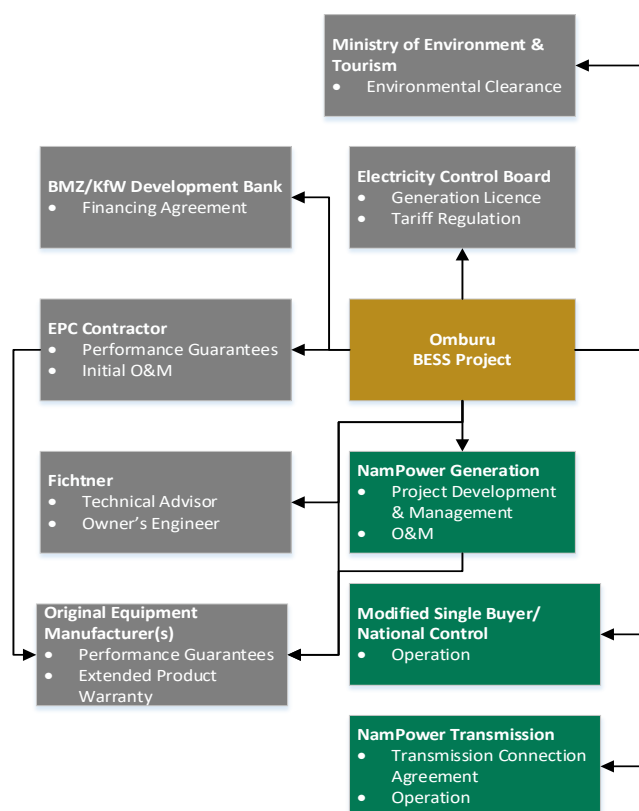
Ministry of Environment & Tourism
- Environmental Clearance

BMZ/KfW Development Bank
- Financing Agreement

Electricity Control Board
- Generation Licence
- Tariff Regulation

EPC Contractor
- Performance Guarantees
- Initial O&M

Omburu BESS Project

Fichtner
- Technical Advisor
- Owner's Engineer

NamPower Generation
- Project Development & Management
- O&M

Original Equipment Manufacturer(s)
- Performance Guarantees
- Extended Product Warranty

Modified Single Buyer/ National Control
- Operation

NamPower Transmission
- Transmission Connection Agreement
- Operation